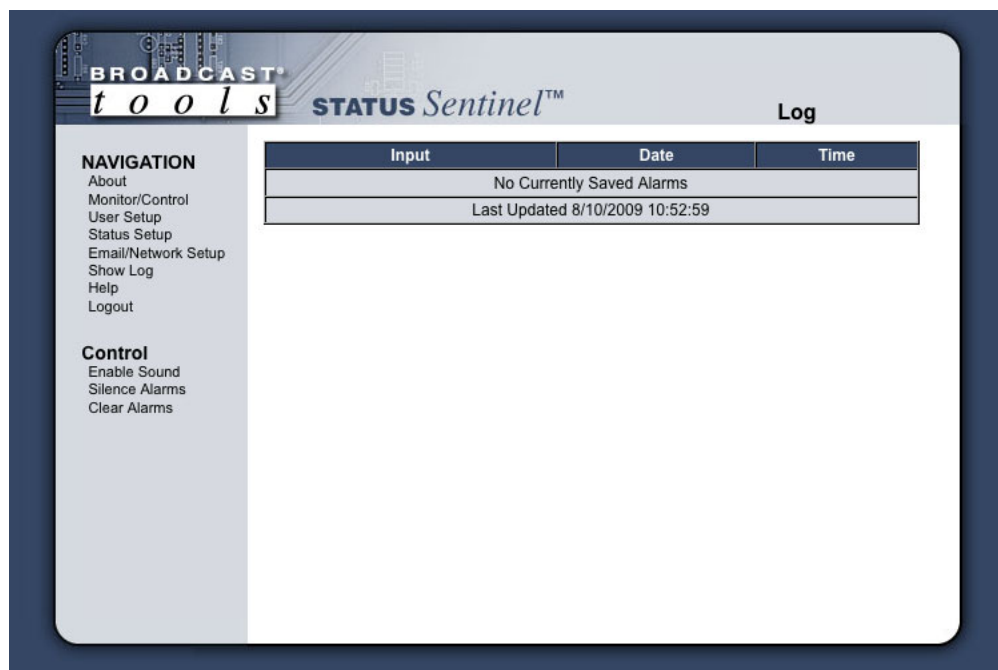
BROADCAST®
t o o l s

STATUS Sentinel™

Log

NAVIGATION
About
Monitor/Control
User Setup
Status Setup
Email/Network Setup
Show Log
Help
Logout

Control
Enable Sound
Silence Alarms
Clear Alarms

| Input | Date | Time |
|---|---|---|
| No Currently Saved Alarms | | |
| Last Updated 8/10/2009 10:52:59 | | |